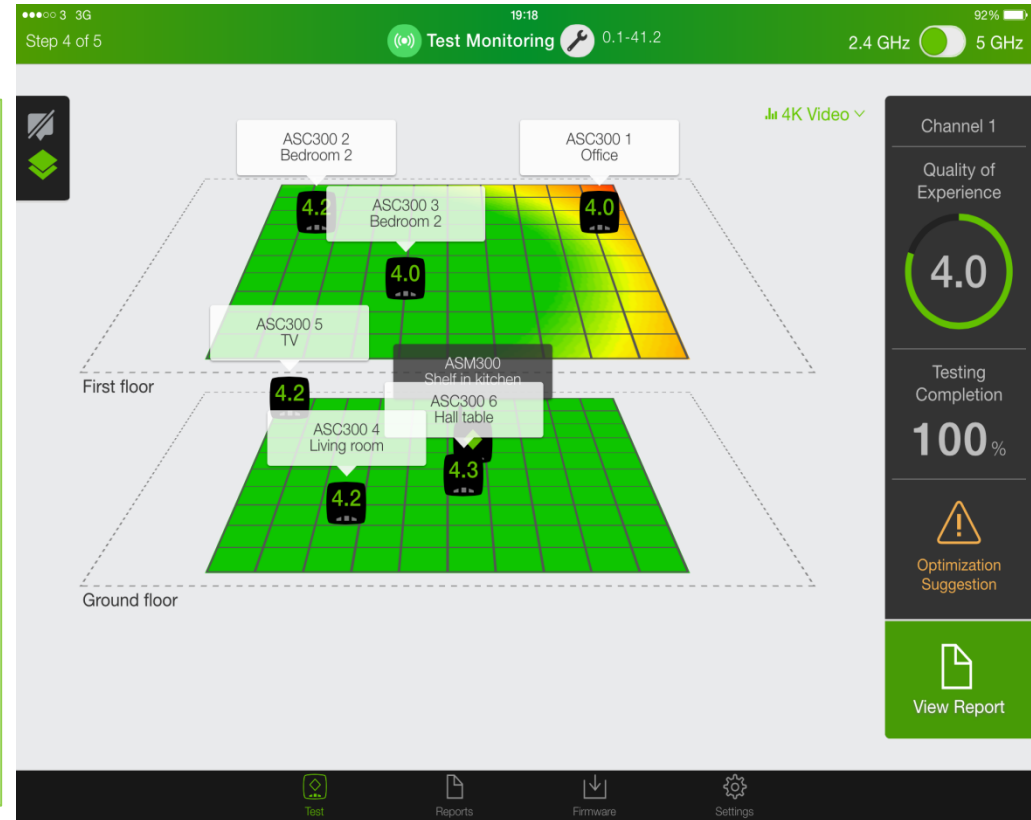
●●●○○ 3 3G
19:18
92%
Step 4 of 5
Test Monitoring
0.1-41.2
2.4 GHz
5 GHz

4K Video

ASC300 2
Bedroom 2
4.2
ASC300 3
Bedroom 2
4.0
ASC300 1
Office
4.0
ASC300 5
TV
4.2
First floor
ASM300
Shelf in kitchen
ASC300 6
Hall table
ASC300 4
Living room
4.3
4.2
Ground floor

Channel 1
Quality of Experience
4.0
Testing Completion
100%
Optimization Suggestion
View Report

Test
Reports
Firmware
Settings